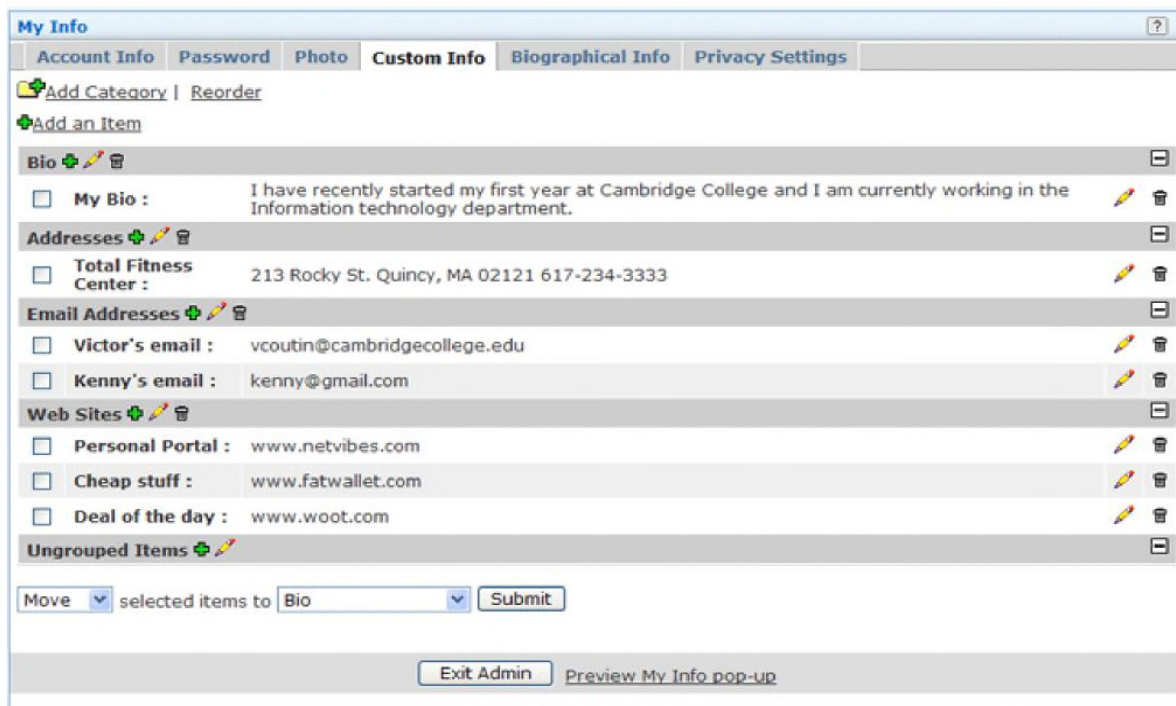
My Info

?

Account Info | Password | Photo | Custom Info | Biographical Info | Privacy Settings

Add Category | Reorder

Add an Item

Bio

My Bio : I have recently started my first year at Cambridge College and I am currently working in the Information technology department.

Addresses

Total Fitness Center : 213 Rocky St. Quincy, MA 02121 617-234-3333

Email Addresses

Victor's email : vcoutin@cambridgecollege.edu

Kenny's email : kenny@gmail.com

Web Sites

Personal Portal : www.netvibes.com

Cheap stuff : www.fatwallet.com

Deal of the day : www.woot.com

Ungrouped Items

Move selected items to Bio Submit

Exit Admin Preview My Info pop-up